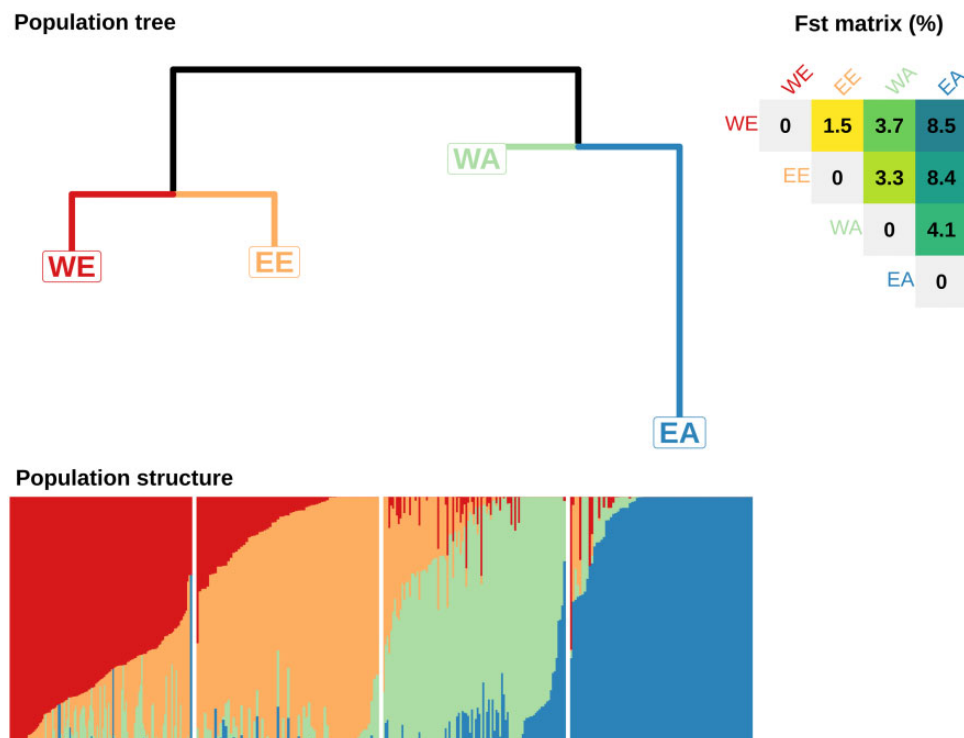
Population tree

Fst matrix (%)

WE EE WA EA

| | WE | EE | WA | EA |
|---|---|---|---|---|
| WE | 0 | 1.5 | 3.7 | 8.5 |
| EE | | 0 | 3.3 | 8.4 |
| WA | | | 0 | 4.1 |
| EA | | | | 0 |

WA

WE

EE

EA

Population structure